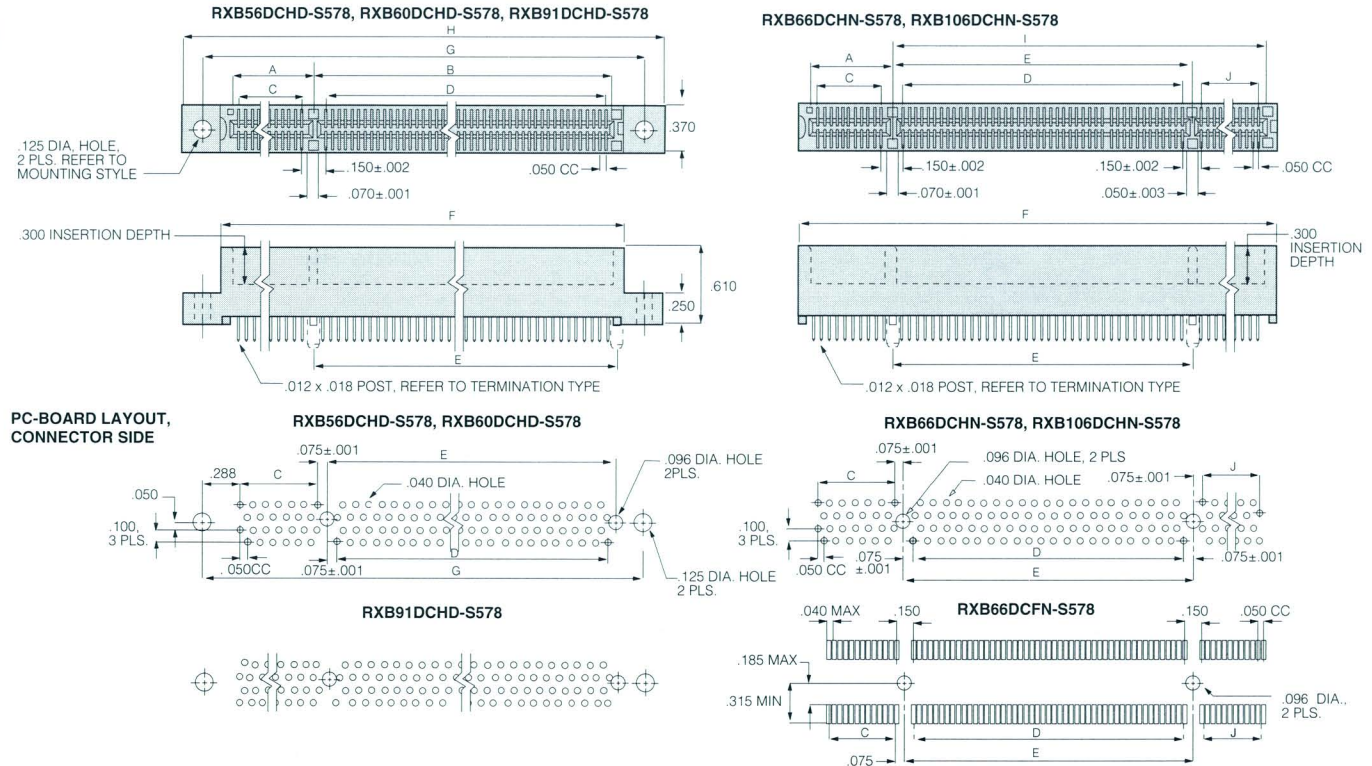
RXB56DCHD-S578, RXB60DCHD-S578, RXB91DCHD-S578

H
G
A
B
C
D
.370
.125 DIA, HOLE, 2 PLS. REFER TO MOUNTING STYLE
.150±.002
.050 CC
.070±.001

F
.300 INSERTION DEPTH
.610
.250
E
.012 x .018 POST, REFER TO TERMINATION TYPE

RXB66DCHN-S578, RXB106DCHN-S578

I
A
E
C
D
J
.150±.002
.150±.002
.050 CC
.070±.001
.050±.003

F
.300 INSERTION DEPTH
E
.012 x .018 POST, REFER TO TERMINATION TYPE

PC-BOARD LAYOUT, CONNECTOR SIDE

RXB56DCHD-S578, RXB60DCHD-S578

.075±.001
E
.096 DIA. HOLE 2PLS.
.288
C
.040 DIA. HOLE
.050
.100, 3 PLS.
D
.050CC
.075±.001
G
.125 DIA. HOLE 2 PLS.

RXB66DCHN-S578, RXB106DCHN-S578

.075±.001
C
.096 DIA. HOLE, 2 PLS
.040 DIA. HOLE
.075±.001
J
.100, 3 PLS.
D
.050 CC
.075 ±.001
E
.075±.001

RXB91DCHD-S578

RXB66DCFN-S578

.040 MAX
.150
.150
.050 CC
.185 MAX
.315 MIN
.096 DIA., 2 PLS.
C
D
J
E
.075